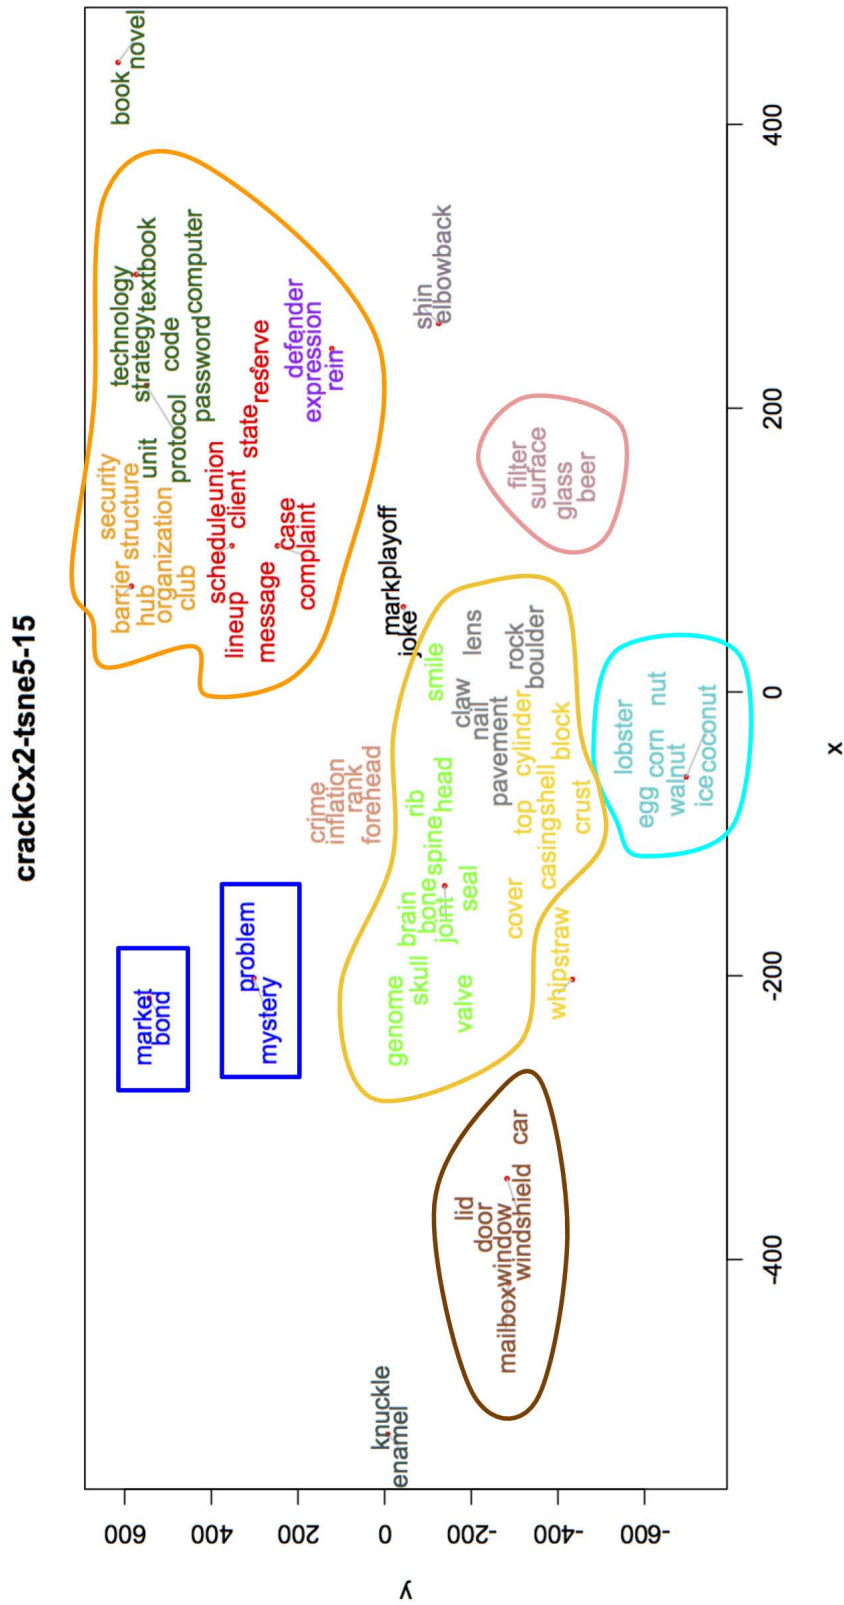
crackCx2-tsne5-15

book
novel
technology
strategy
textbook
computer
code
password
protocol
unit
security
structure
barrier
hub
organization
club
schedule
union
client
state
reserve
defender
expression
rein
lineup
message
case
complaint
shin
elbow
back
filter
surface
glass
beer
mark
playoff
joke
smile
lens
rock
boulder
claw
nail
pavement
cylinder
block
lobster
nut
egg
corn
walnut
ice
coconut
crime
inflation
rank
forehead
rib
head
spine
top
casing
shell
crust
brain
bone
joint
seal
cover
genome
skull
valve
whip
straw
market
bond
problem
mystery
lid
door
window
windshield
car
mailbox
knuckle
enamel

x
y
-400
-200
0
200
400
600
400
200
0
-200
-400
-600